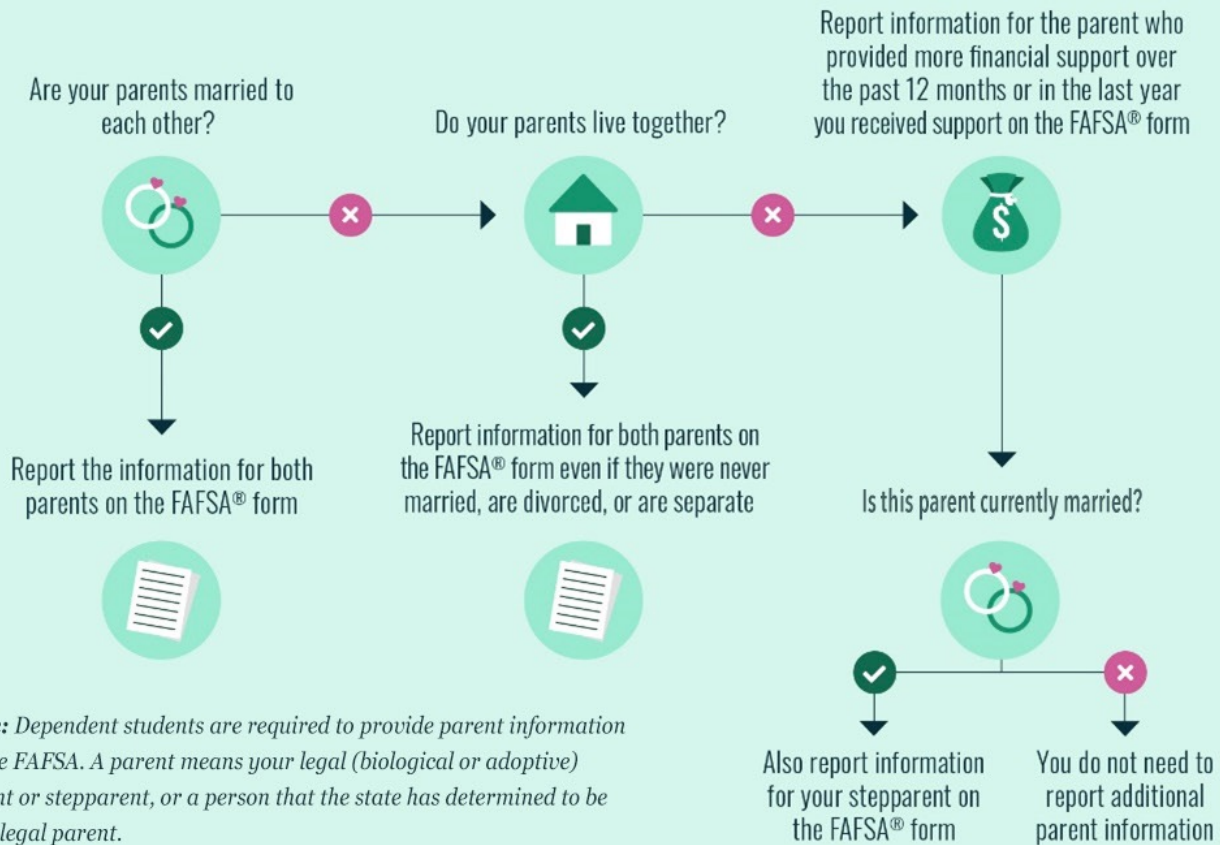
Are your parents married to each other?

Do your parents live together?

Report information for the parent who provided more financial support over the past 12 months or in the last year you received support on the FAFSA® form

Report the information for both parents on the FAFSA® form

Report information for both parents on the FAFSA® form even if they were never married, are divorced, or are separate

Is this parent currently married?

Also report information for your stepparent on the FAFSA® form

You do not need to report additional parent information

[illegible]: Dependent students are required to provide parent information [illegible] FAFSA. A parent means your legal (biological or adoptive) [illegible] or stepparent, or a person that the state has determined to be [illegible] legal parent.